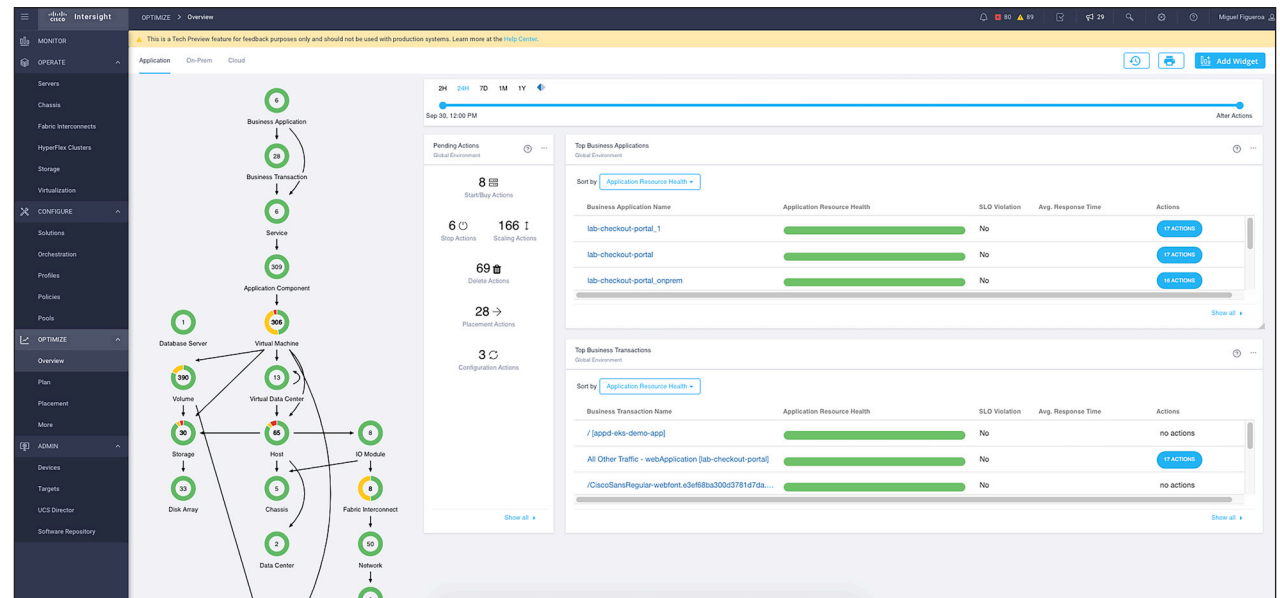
cisco Intersight

OPTIMIZE > Overview

80 89 29 Miguel Figueroa

MONITOR
OPERATE
Servers
Chassis
Fabric Interconnects
HyperFlex Clusters
Storage
Virtualization
CONFIGURE
Solutions
Orchestration
Profiles
Policies
Pools
OPTIMIZE
Overview
Plan
Placement
More
ADMIN
Devices
Targets
UCS Director
Software Repository

This is a Tech Preview feature for feedback purposes only and should not be used with production systems. Learn more at the Help Center.

Application On-Prem Cloud

Add Widget

6
Business Application
28
Business Transaction
6
Service
309
Application Component
1
Database Server
305
Virtual Machine
390
Volume
13
Virtual Data Center
30
Storage
65
Host
8
IO Module
33
Disk Array
5
Chassis
8
Fabric Interconnect
2
Data Center
50
Network

2H 24H 7D 1M 1Y
Sep 30, 12:00 PM
After Actions

Pending Actions
Global Environment
8
Start/Buy Actions
6
Stop Actions
166
Scaling Actions
69
Delete Actions
28
Placement Actions
3
Configuration Actions
Show all

Top Business Applications
Global Environment
Sort by Application Resource Health

| Business Application Name | Application Resource Health | SLO Violation | Avg. Response Time | Actions |
|---|---|---|---|---|
| lab-checkout-portal_1 | | No | | 17 ACTIONS |
| lab-checkout-portal | | No | | 17 ACTIONS |
| lab-checkout-portal_onprem | | No | | 16 ACTIONS |

Show all

Top Business Transactions
Global Environment
Sort by Application Resource Health

| Business Transaction Name | Application Resource Health | SLO Violation | Avg. Response Time | Actions |
|---|---|---|---|---|
| / [appd-eks-demo-app] | | No | | no actions |
| All Other Traffic - webApplication [lab-checkout-portal] | | No | | 17 ACTIONS |
| /CiscoSansRegular-webfont.e3ef68ba300d3781d7da.... | | No | | no actions |

Show all